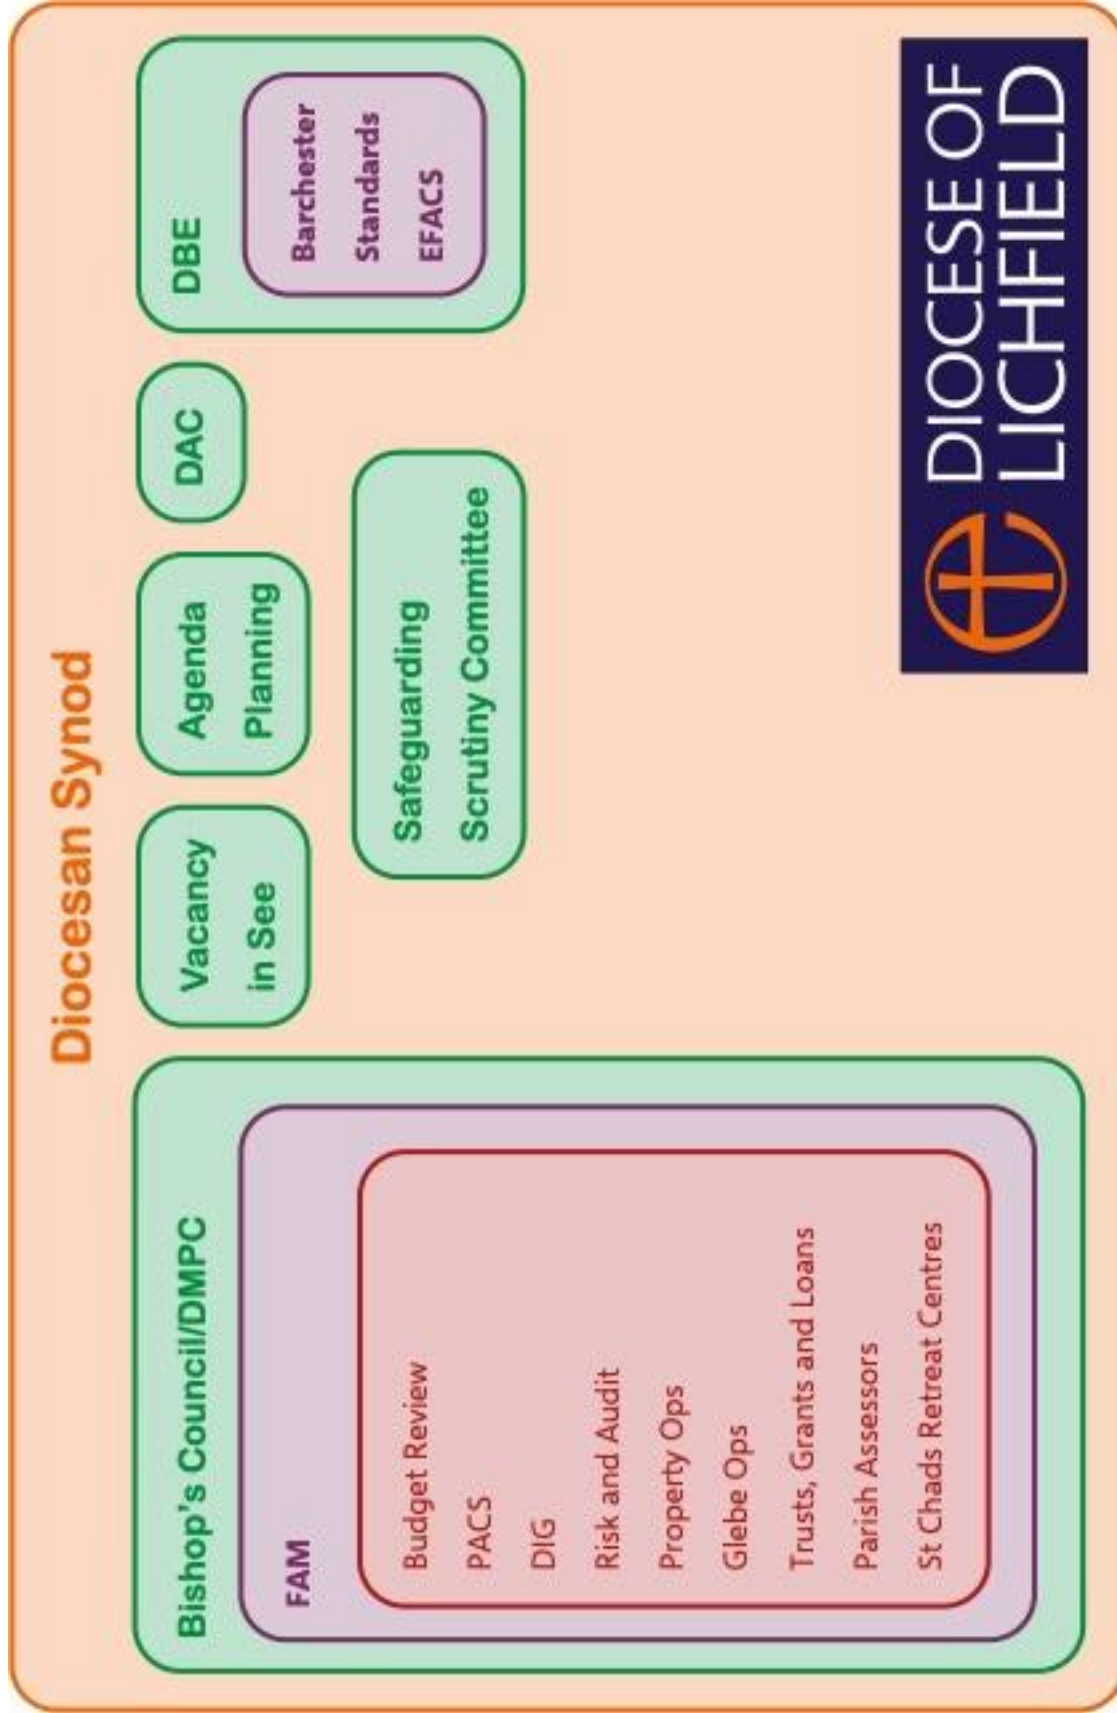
Diocesan Synod

Bishop's Council/DMPC

FAM

Budget Review

PACS

DIG

Risk and Audit

Property Ops

Glebe Ops

Trusts, Grants and Loans

Parish Assessors

St Chads Retreat Centres

Vacancy in See

Agenda Planning

DAC

Safeguarding Scrutiny Committee

DBE

Barchester

Standards

EFACS

DIOCESE OF LICHFIELD